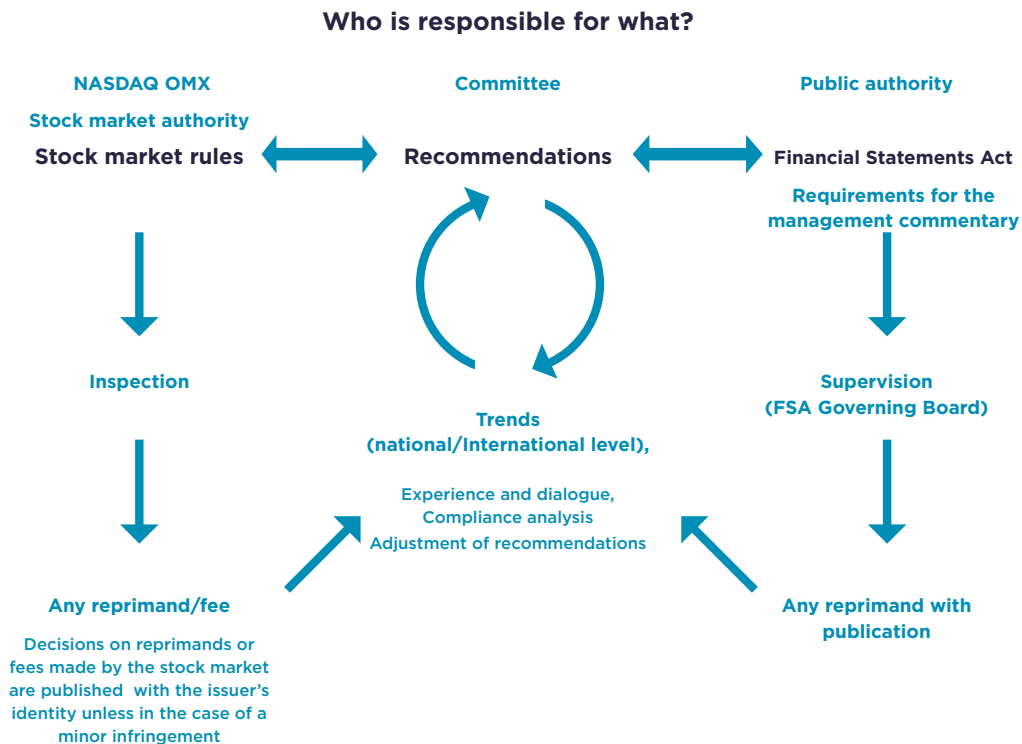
Who is responsible for what?

NASDAQ OMX

Stock market authority

Stock market rules

Committee

Recommendations

Public authority

Financial Statements Act

Requirements for the management commentary

Inspection

Trends (national/International level),

Experience and dialogue, Compliance analysis Adjustment of recommendations

Supervision (FSA Governing Board)

Any reprimand/fee

Decisions on reprimands or fees made by the stock market are published with the issuer's identity unless in the case of a minor infringement

Any reprimand with publication